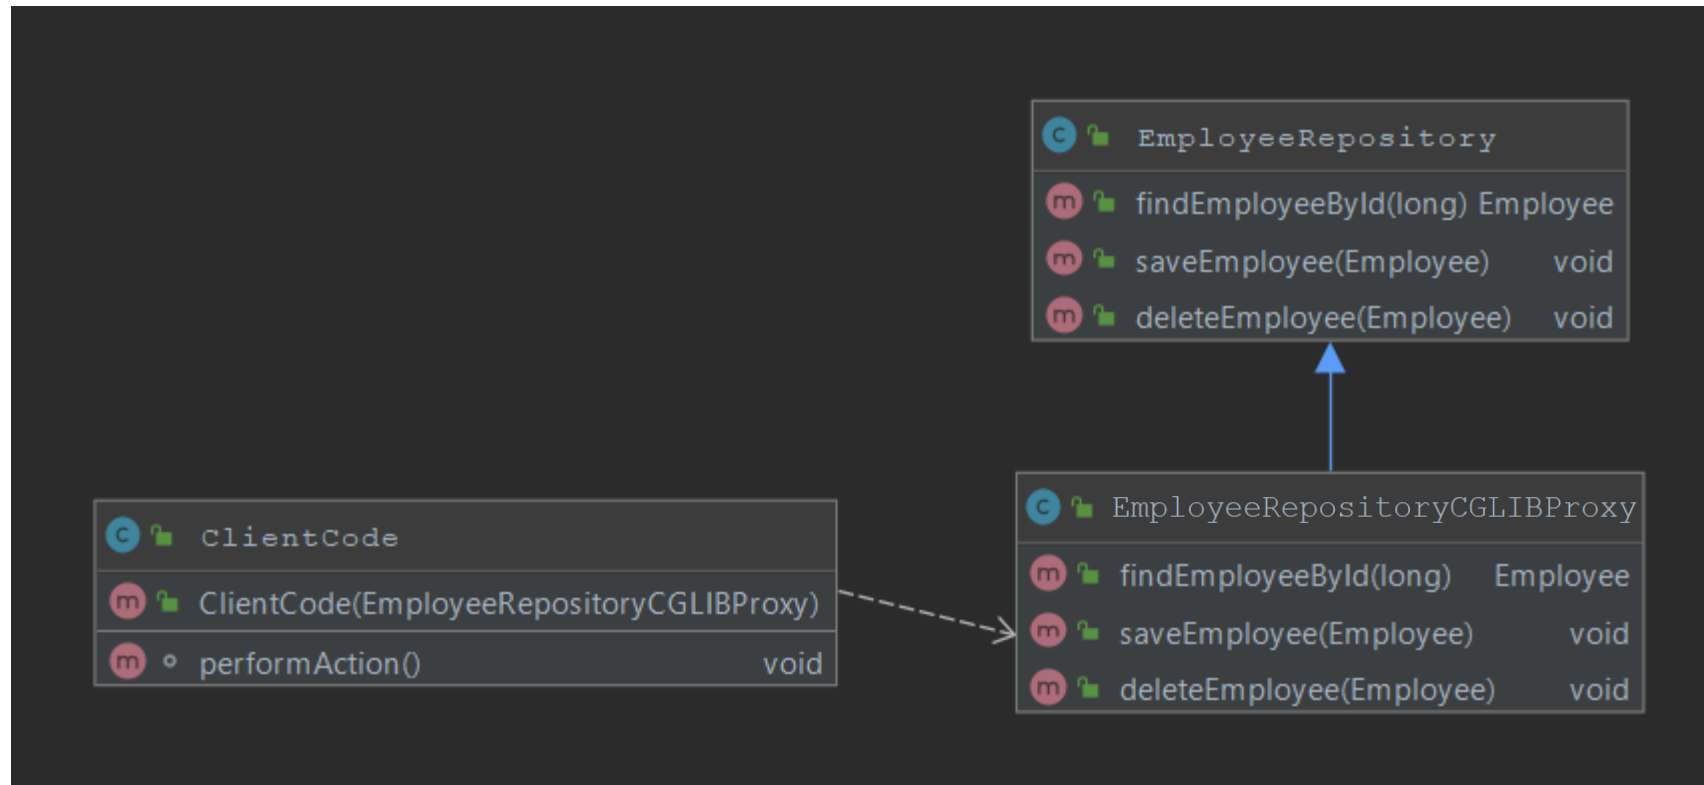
c EmployeeRepository
m findEmployeeById(long) Employee
m saveEmployee(Employee) void
m deleteEmployee(Employee) void

c ClientCode
m ClientCode(EmployeeRepositoryCGLIBProxy)
m performAction() void

c EmployeeRepositoryCGLIBProxy
m findEmployeeById(long) Employee
m saveEmployee(Employee) void
m deleteEmployee(Employee) void